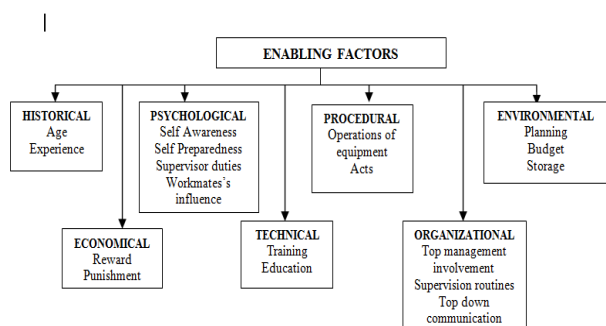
ENABLING FACTORS

HISTORICAL
Age
Experience

ECONOMICAL
Reward
Punishment

PSYCHOLOGICAL
Self Awareness
Self Preparedness
Supervisor duties
Workmates's influence

TECHNICAL
Training
Education

PROCEDURAL
Operations of equipment
Acts

ORGANIZATIONAL
Top management involvement
Supervision routines
Top down communication

ENVIRONMENTAL
Planning
Budget
Storage